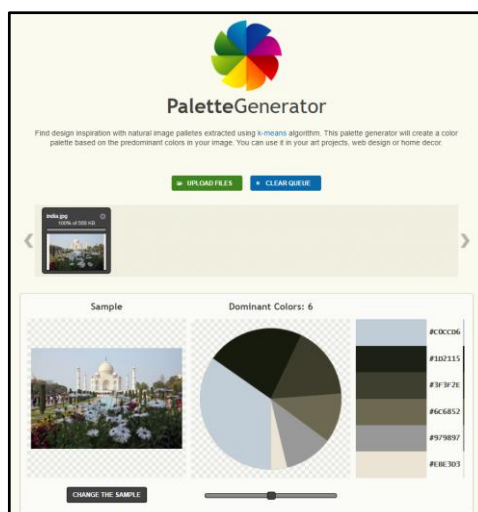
PaletteGenerator

Find design inspiration with natural image palletes extracted using k-means algorithm. This palette generator will create a color palette based on the predominant colors in your image. You can use it in your art projects, web design or home decor.

UPLOAD FILES

CLEAR QUEUE

india.jpg
100% of 500 KB

Sample

Dominant Colors: 6

#C0CCD6
#1D2115
#3F3F2E
#6C6852
#979897
#E8E3D3

CHANGE THE SAMPLE